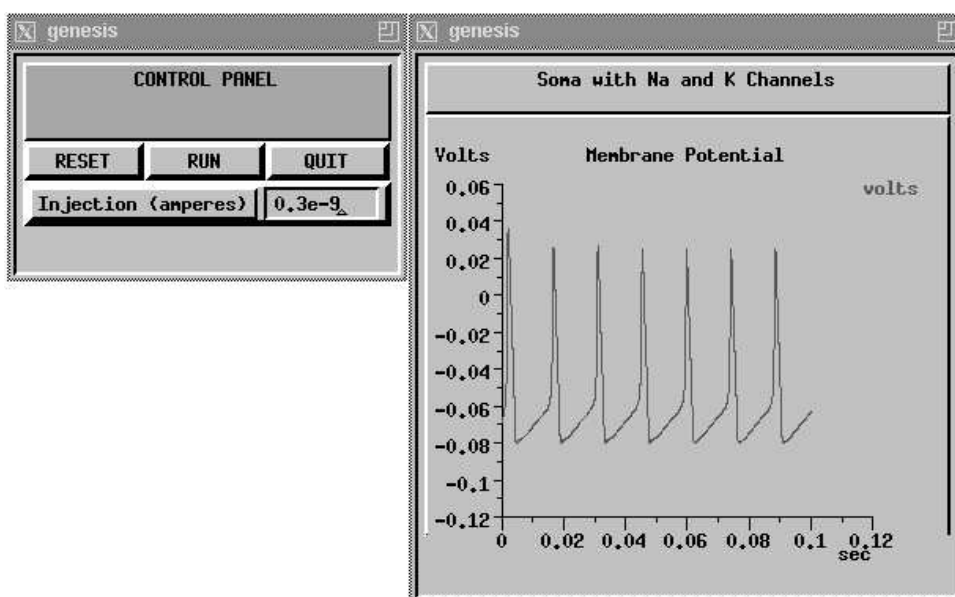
genesis

CONTROL PANEL

RESET RUN QUIT

Injection (amperes) 0.3e-9

genesis

Soma with Na and K Channels

Volts Membrane Potential

volts

0.06
0.04
0.02
0
-0.02
-0.04
-0.06
-0.08
-0.1
-0.12

0 0.02 0.04 0.06 0.08 0.1 0.12
sec